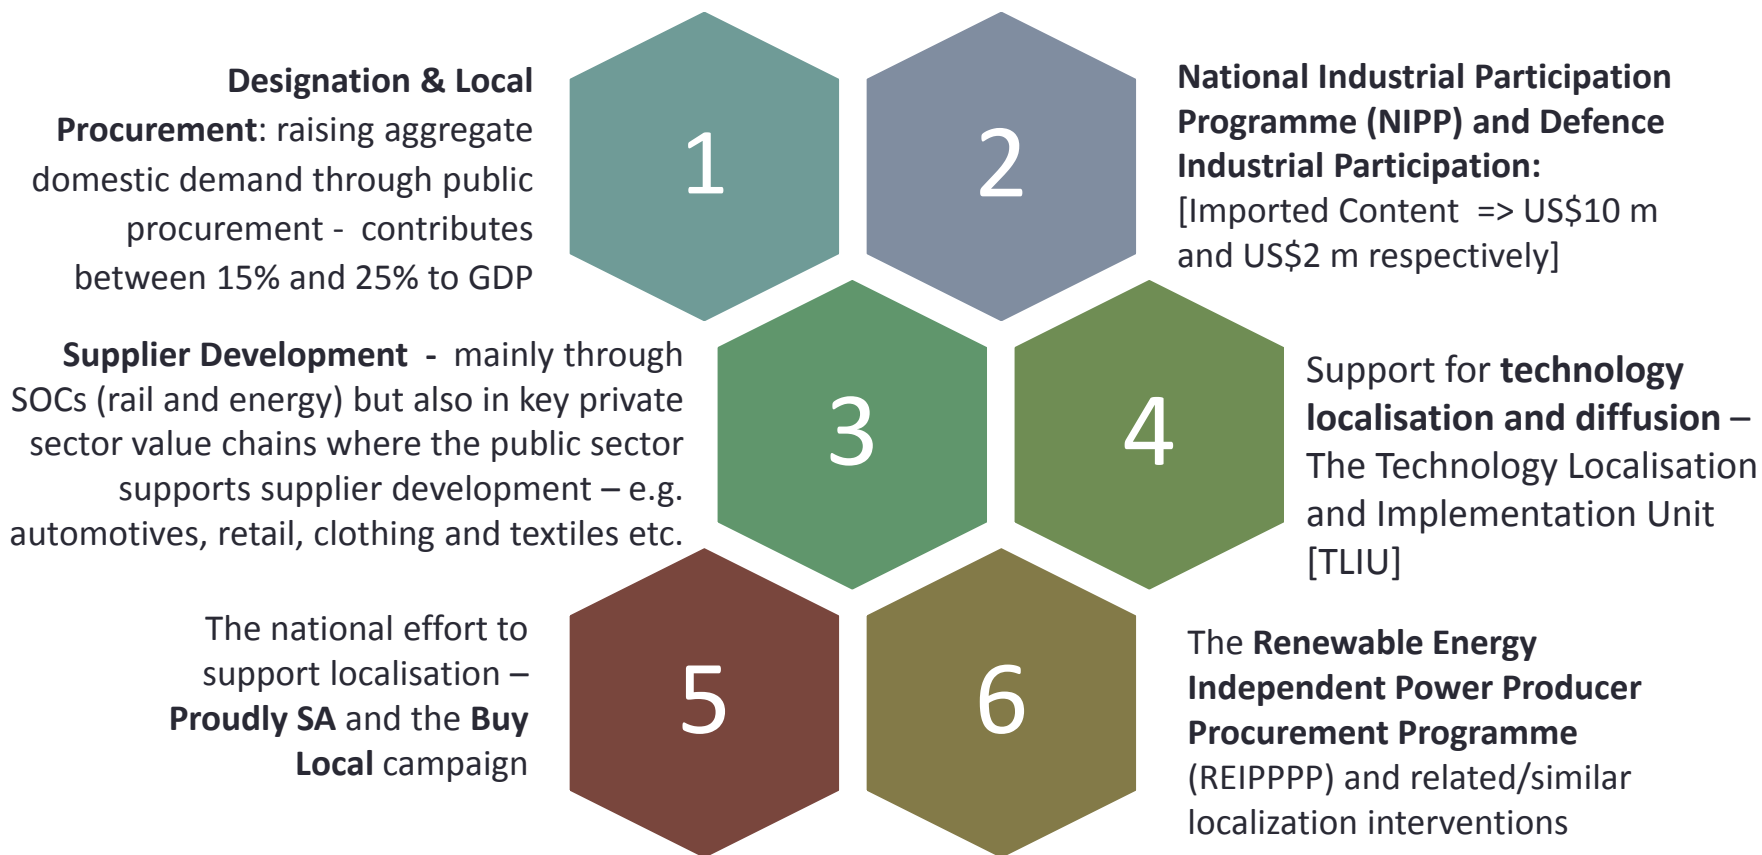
Designation & Local Procurement: raising aggregate domestic demand through public procurement - contributes between 15% and 25% to GDP

1

2

National Industrial Participation Programme (NIPP) and Defence Industrial Participation: [Imported Content => US$10 m and US$2 m respectively]

Supplier Development - mainly through SOCs (rail and energy) but also in key private sector value chains where the public sector supports supplier development – e.g. automotives, retail, clothing and textiles etc.

3

4

Support for technology localisation and diffusion – The Technology Localisation and Implementation Unit [TLIU]

The national effort to support localisation – Proudly SA and the Buy Local campaign

5

6

The Renewable Energy Independent Power Producer Procurement Programme (REIPPPP) and related/similar localization interventions